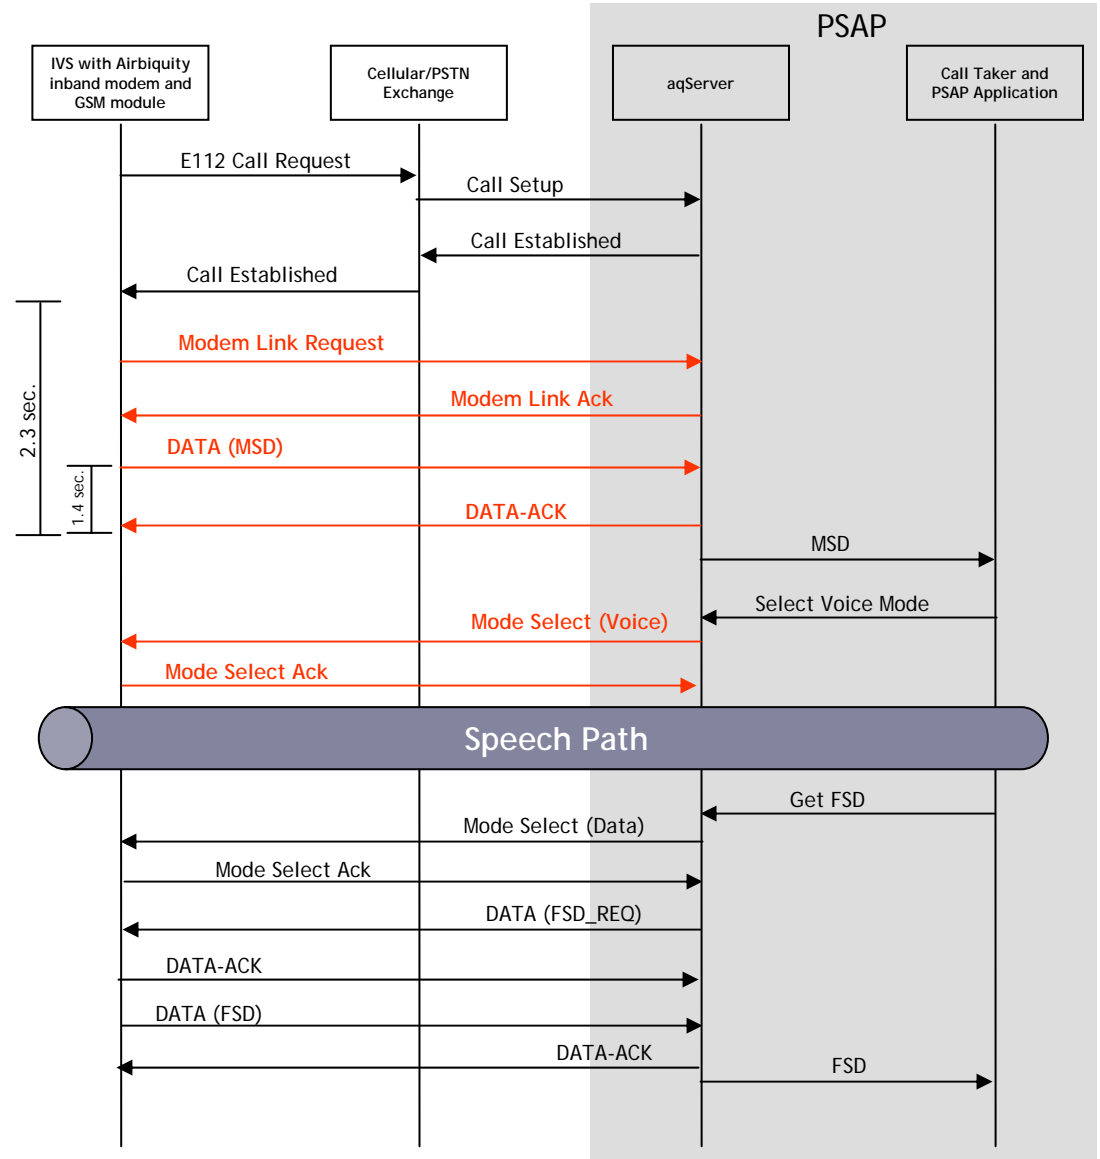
PSAP

IVS with Airbiquity inband modem and GSM module

Cellular/PSTN Exchange

aqServer

Call Taker and PSAP Application

E112 Call Request

Call Setup

Call Established

Call Established

2.3 sec.

Modem Link Request

Modem Link Ack

DATA (MSD)

1.4 sec.

DATA-ACK

MSD

Select Voice Mode

Mode Select (Voice)

Mode Select Ack

Speech Path

Get FSD

Mode Select (Data)

Mode Select Ack

DATA (FSD_REQ)

DATA-ACK

DATA (FSD)

DATA-ACK

FSD